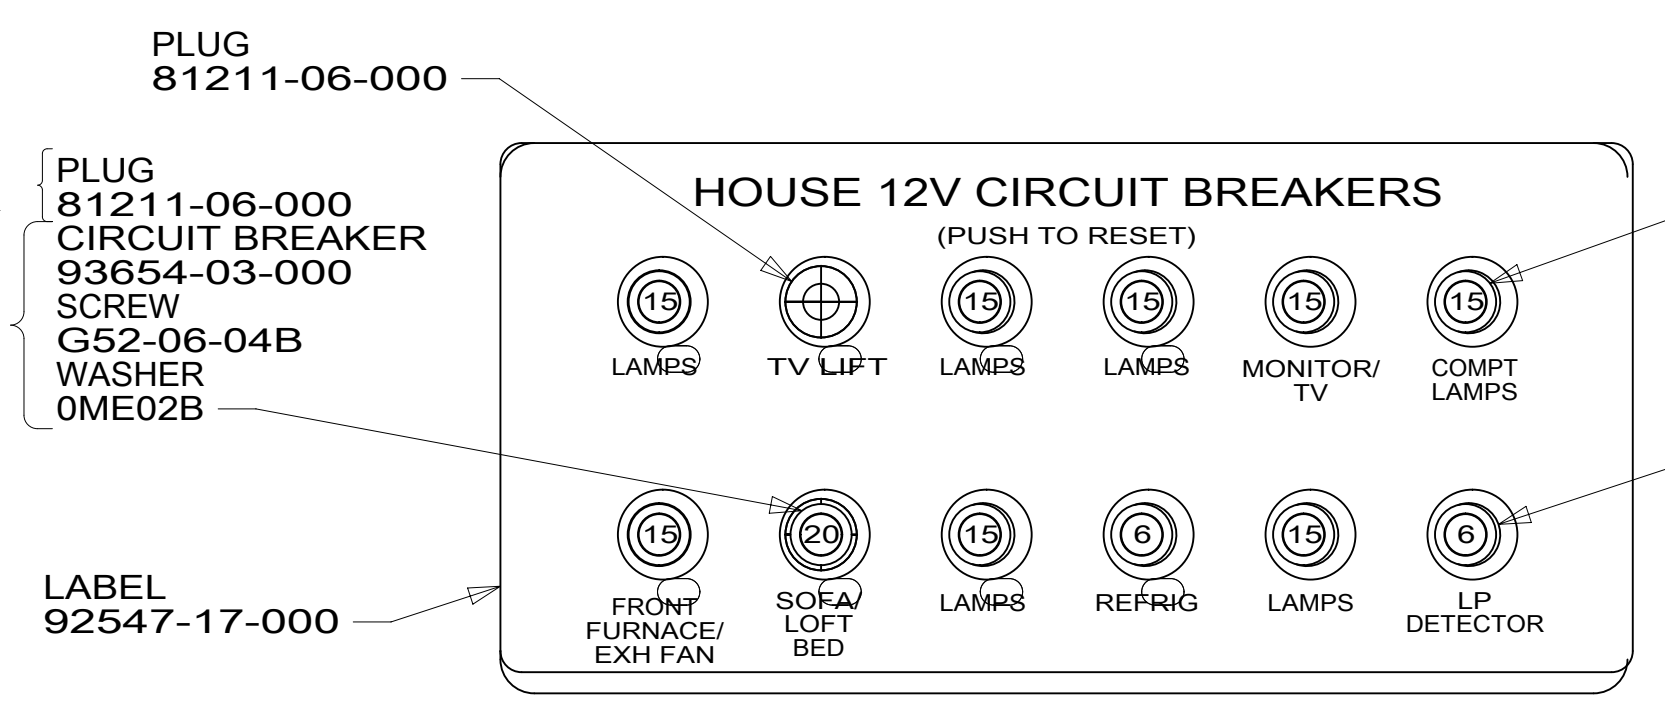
PLUG
81211-06-000

PLUG
81211-06-000
CIRCUIT BREAKER
93654-03-000
SCREW
G52-06-04B
WASHER
0ME02B

LABEL
92547-17-000

HOUSE 12V CIRCUIT BREAKERS
(PUSH TO RESET)

15
LAMPS

TV LIFT

15
LAMPS

15
LAMPS

15
MONITOR/ TV

15
COMPT LAMPS

15
FRONT FURNACE/ EXH FAN

20
SOFA/ LOFT BED

15
LAMPS

6
REFRIG

15
LAMPS

6
LP DETECTOR